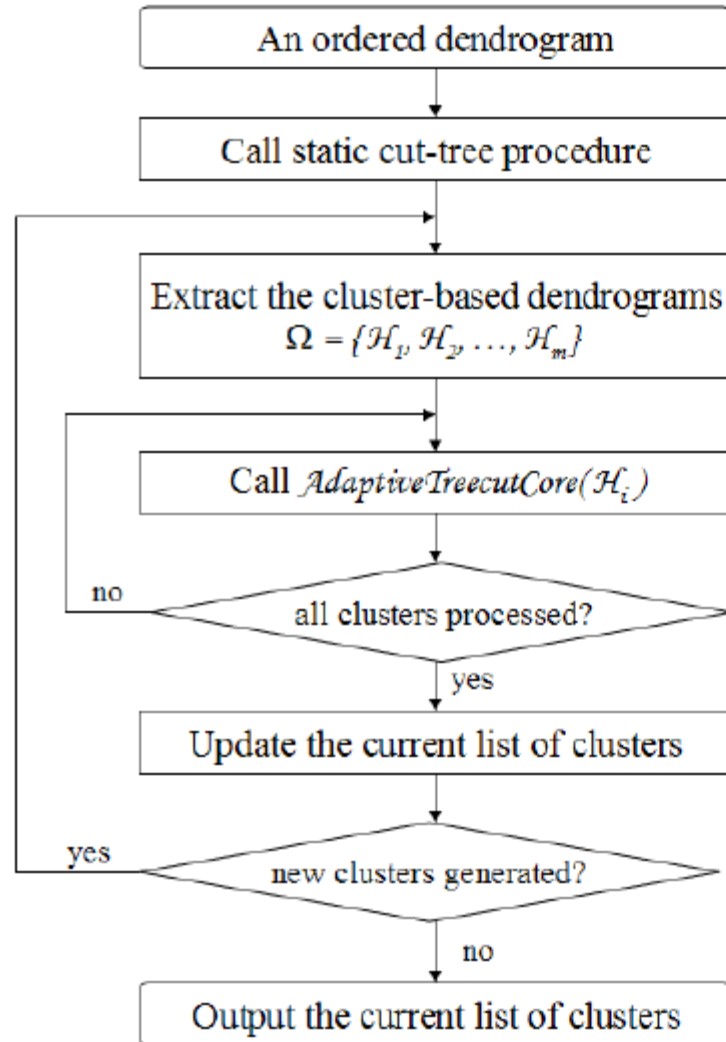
An ordered dendrogram

Call static cut-tree procedure

Extract the cluster-based dendrograms
$\Omega = \{\mathcal{H}_1, \mathcal{H}_2, \ldots, \mathcal{H}_m\}$

Call $AdaptiveTreecutCore(\mathcal{H}_i)$

no

all clusters processed?

yes

Update the current list of clusters

yes

new clusters generated?

no

Output the current list of clusters